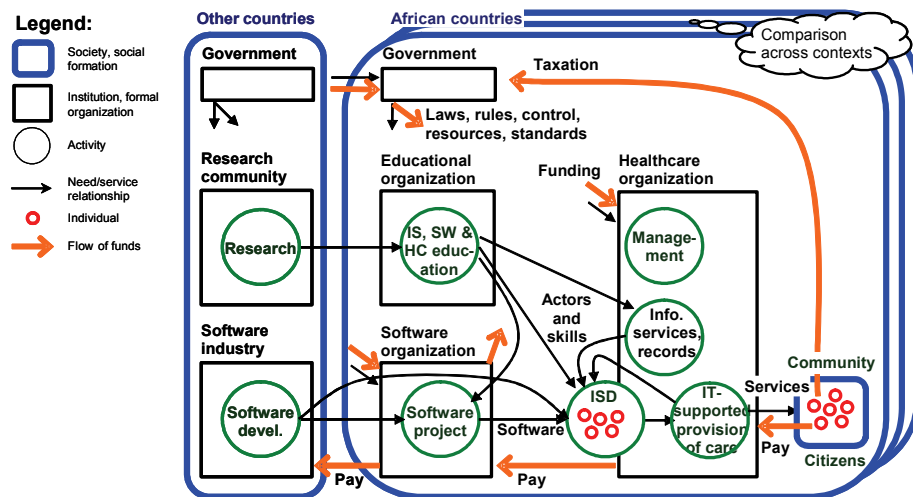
Legend:
Society, social formation
Institution, formal organization
Activity
Need/service relationship
Individual
Flow of funds

Other countries
Government
Research community
Research
Software industry
Software devel.

African countries
Comparison across contexts
Government
Taxation
Laws, rules, control, resources, standards
Educational organization
IS, SW & HC education
Funding
Healthcare organization
Management
Info. services, records
Actors and skills
Software organization
Software project
Software
ISD
IT-supported provision of care
Services
Community
Citizens
Pay
Pay
Pay